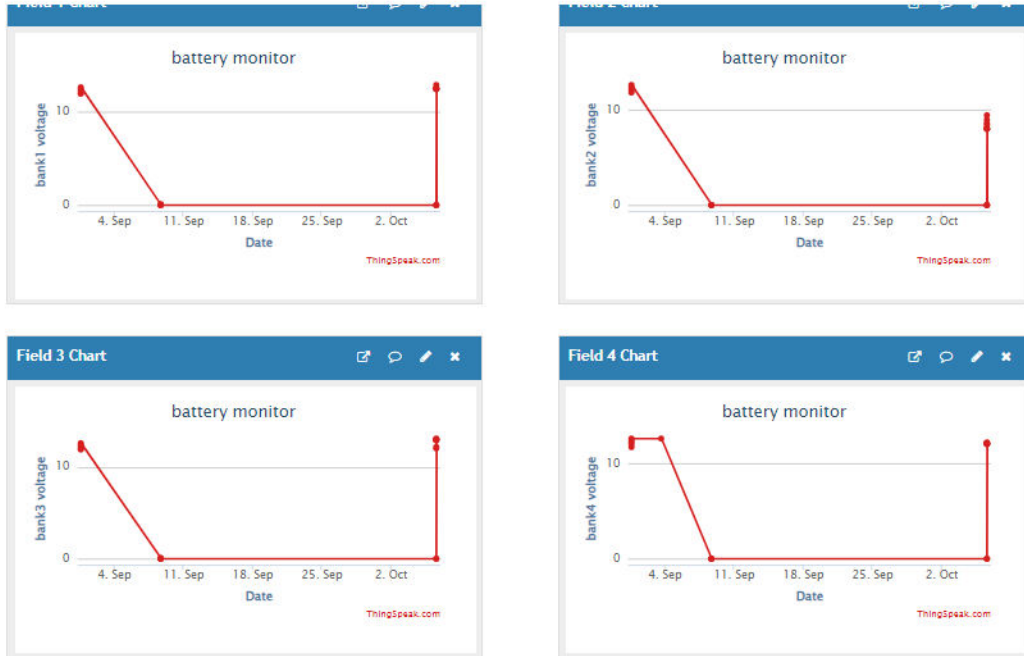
Field 1 Chart

battery monitor

bank1 voltage

10

0

4. Sep 11. Sep 18. Sep 25. Sep 2. Oct

Date

ThingSpeak.com

Field 2 Chart

battery monitor

bank2 voltage

10

0

4. Sep 11. Sep 18. Sep 25. Sep 2. Oct

Date

ThingSpeak.com

Field 3 Chart

battery monitor

bank3 voltage

10

0

4. Sep 11. Sep 18. Sep 25. Sep 2. Oct

Date

ThingSpeak.com

Field 4 Chart

battery monitor

bank4 voltage

10

0

4. Sep 11. Sep 18. Sep 25. Sep 2. Oct

Date

ThingSpeak.com